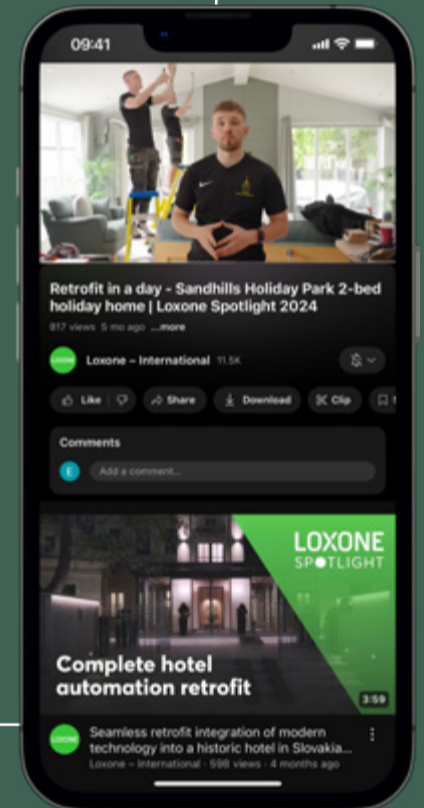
09:41

Retrofit in a day - Sandhills Holiday Park 2-bed holiday home | Loxone Spotlight 2024

817 views 5 mo ago ...more

LOXONE Loxone – International 11.5K

Like Share Download Clip

Comments

E Add a comment...

LOXONE SPOTLIGHT

Complete hotel automation retrofit

3:59

LOXONE Seamless retrofit integration of modern technology into a historic hotel in Slovakia...

Loxone – International · 598 views · 4 months ago